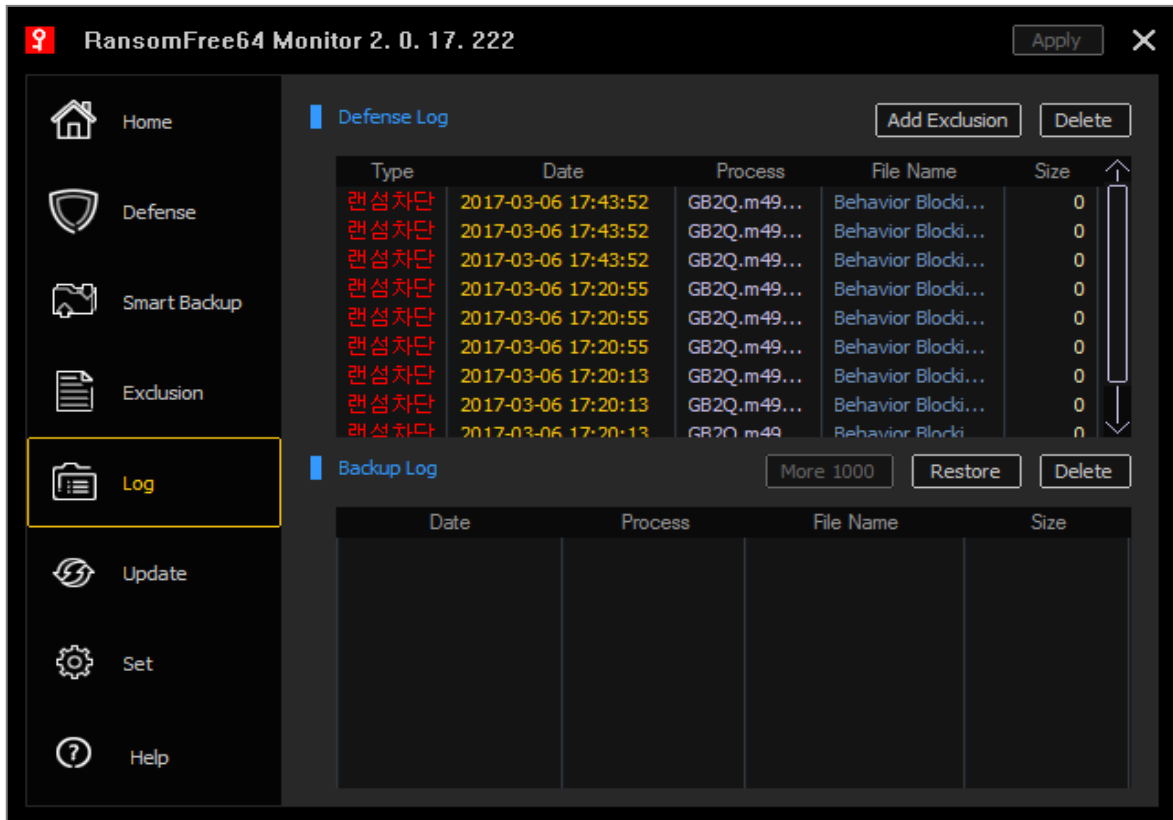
RansomFree64 Monitor 2. 0. 17. 222

Apply

Home

Defense

Smart Backup

Exclusion

Log

Update

Set

Help

Defense Log

Add Exclusion

Delete

| Type | Date | Process | File Name | Size |
|---|---|---|---|---|
| 랜섬차단 | 2017-03-06 17:43:52 | GB2Q.m49... | Behavior Blocki... | 0 |
| 랜섬차단 | 2017-03-06 17:43:52 | GB2Q.m49... | Behavior Blocki... | 0 |
| 랜섬차단 | 2017-03-06 17:43:52 | GB2Q.m49... | Behavior Blocki... | 0 |
| 랜섬차단 | 2017-03-06 17:20:55 | GB2Q.m49... | Behavior Blocki... | 0 |
| 랜섬차단 | 2017-03-06 17:20:55 | GB2Q.m49... | Behavior Blocki... | 0 |
| 랜섬차단 | 2017-03-06 17:20:55 | GB2Q.m49... | Behavior Blocki... | 0 |
| 랜섬차단 | 2017-03-06 17:20:13 | GB2Q.m49... | Behavior Blocki... | 0 |
| 랜섬차단 | 2017-03-06 17:20:13 | GB2Q.m49... | Behavior Blocki... | 0 |
| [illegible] | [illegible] | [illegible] | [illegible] | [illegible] |

Backup Log

More 1000

Restore

Delete

| Date | Process | File Name | Size |
|---|---|---|---|
| | | | |